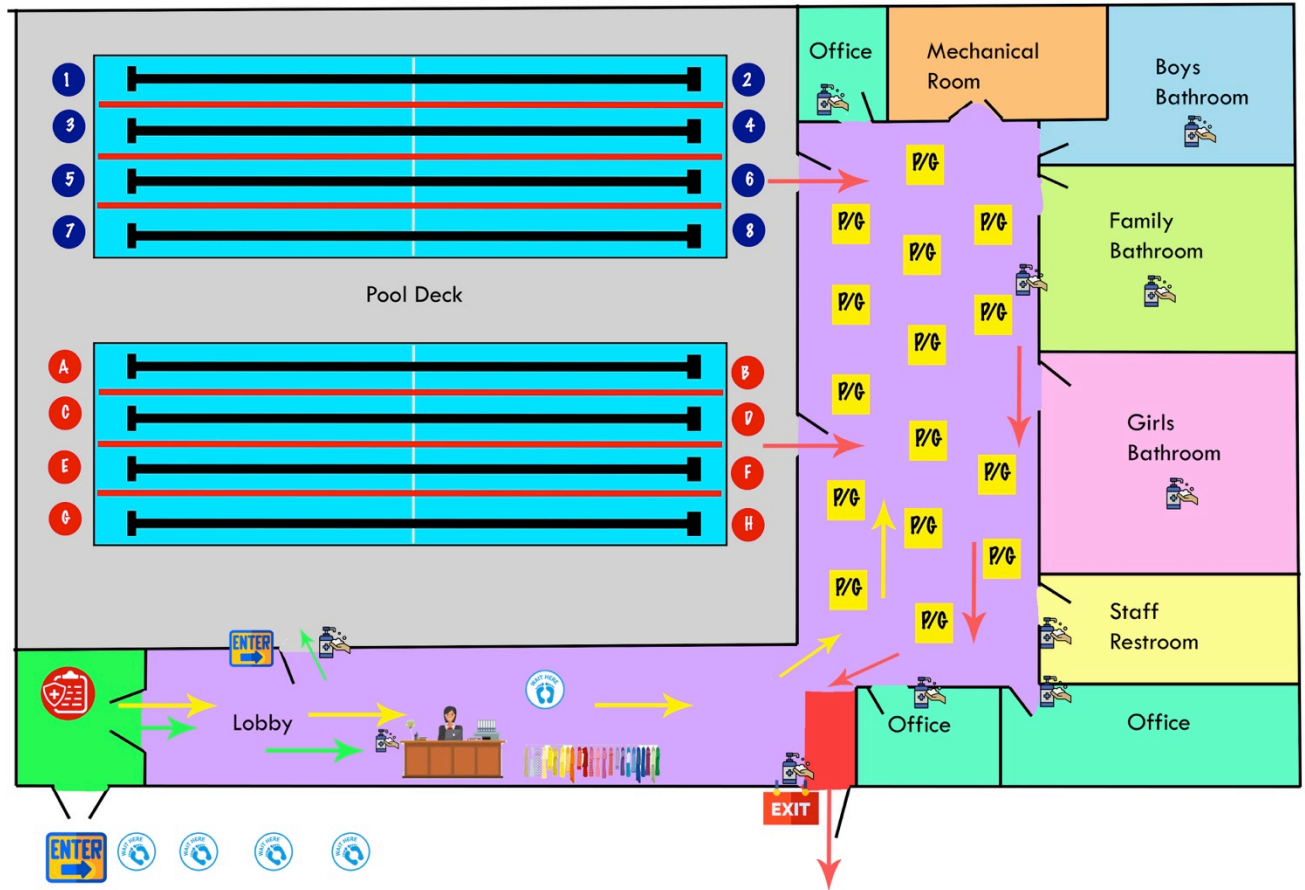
Office

Mechanical Room

Boys Bathroom

1 2
3 4
5 6
7 8

P/G P/G P/G P/G P/G P/G P/G P/G P/G P/G P/G P/G P/G P/G P/G P/G

Family Bathroom

Pool Deck

A B
C D
E F
G H

Girls Bathroom

Staff Restroom

ENTER

Lobby

WAIT HERE

Office

Office

EXIT

ENTER

WAIT HERE WAIT HERE WAIT HERE WAIT HERE